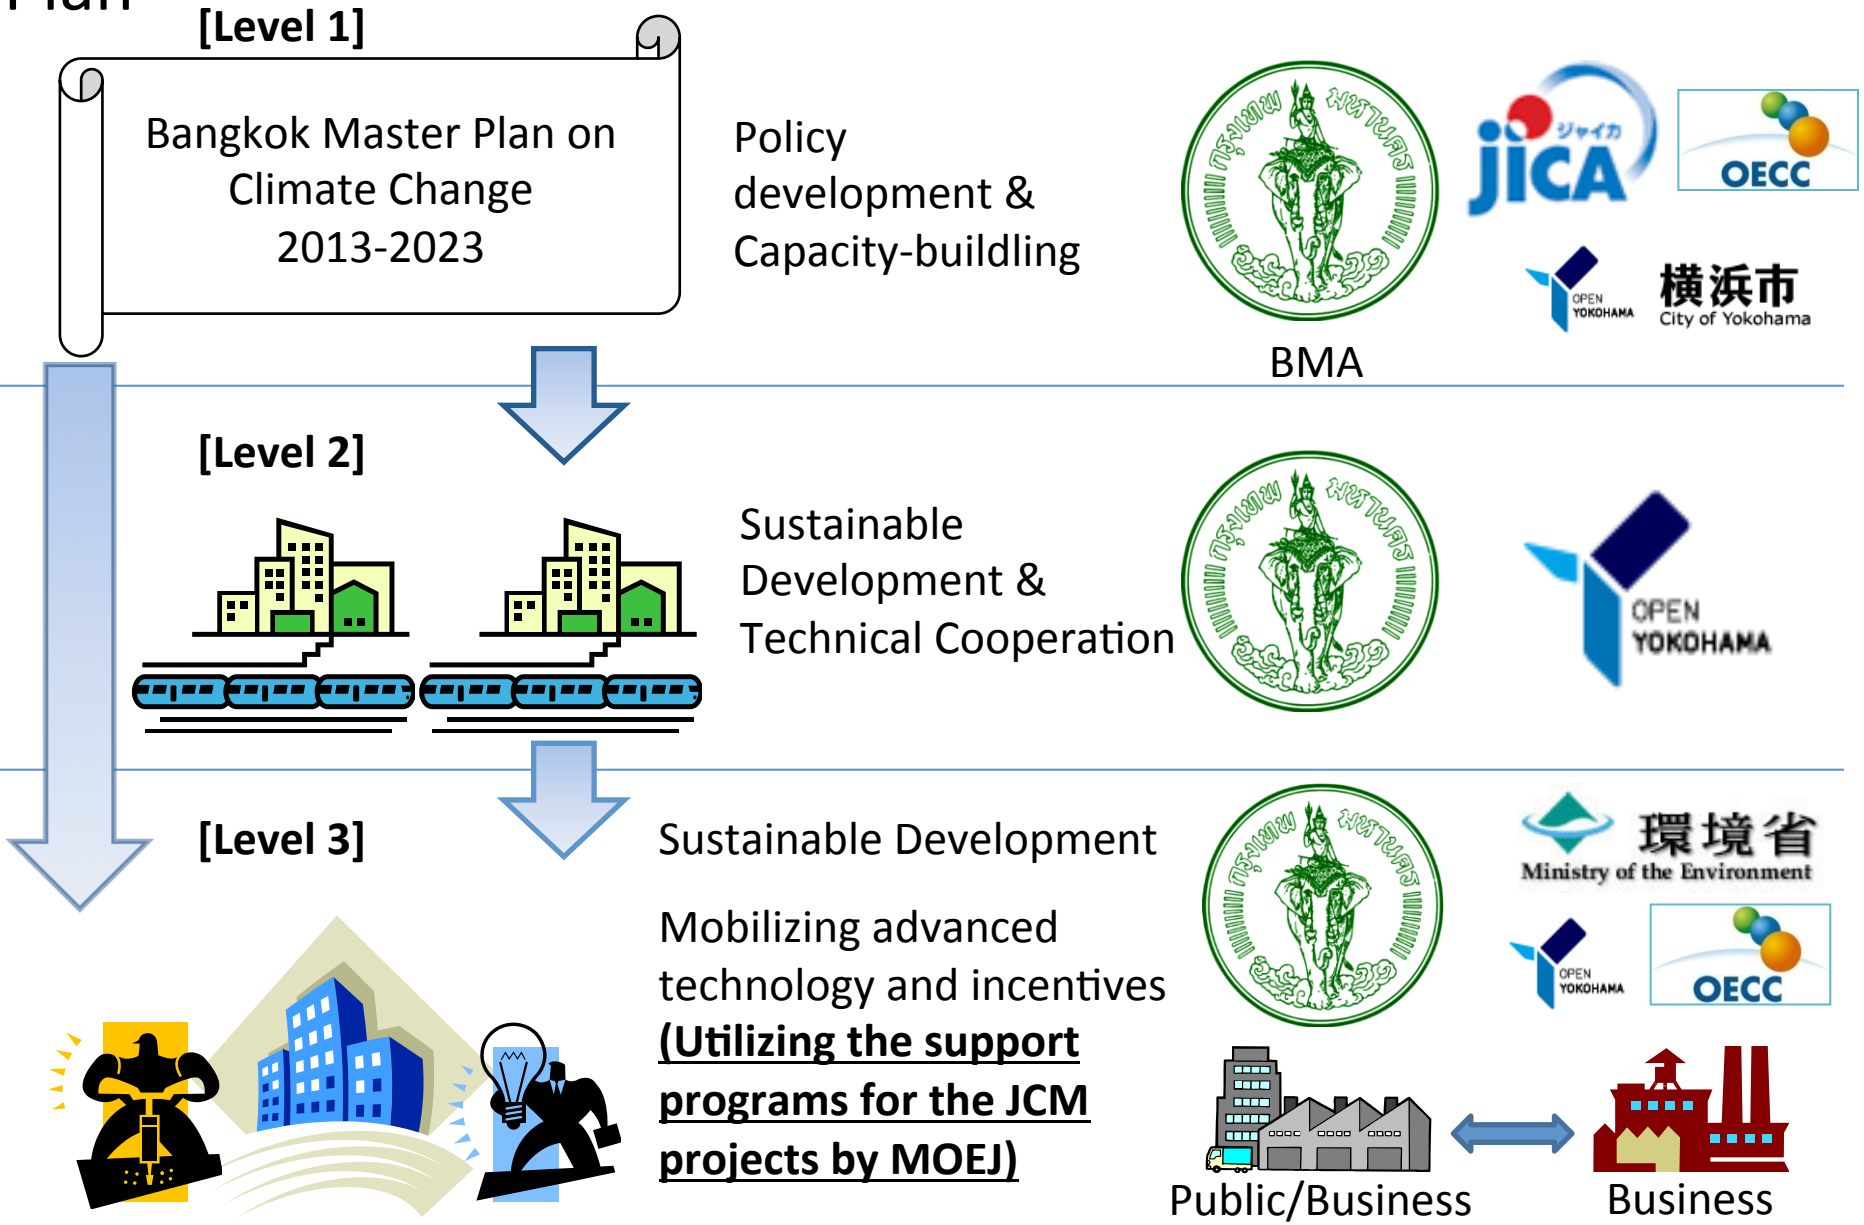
[Level 1]

Bangkok Master Plan on Climate Change 2013-2023

Policy development & Capacity-buildling

BMA

JICA ジャイカ

OECC

OPEN YOKOHAMA

横浜市 City of Yokohama

[Level 2]

Sustainable Development & Technical Cooperation

OPEN YOKOHAMA

[Level 3]

Sustainable Development

Mobilizing advanced technology and incentives **(Utilizing the support programs for the JCM projects by MOEJ)**

環境省 Ministry of the Environment

OPEN YOKOHAMA

OECC

Public/Business

Business